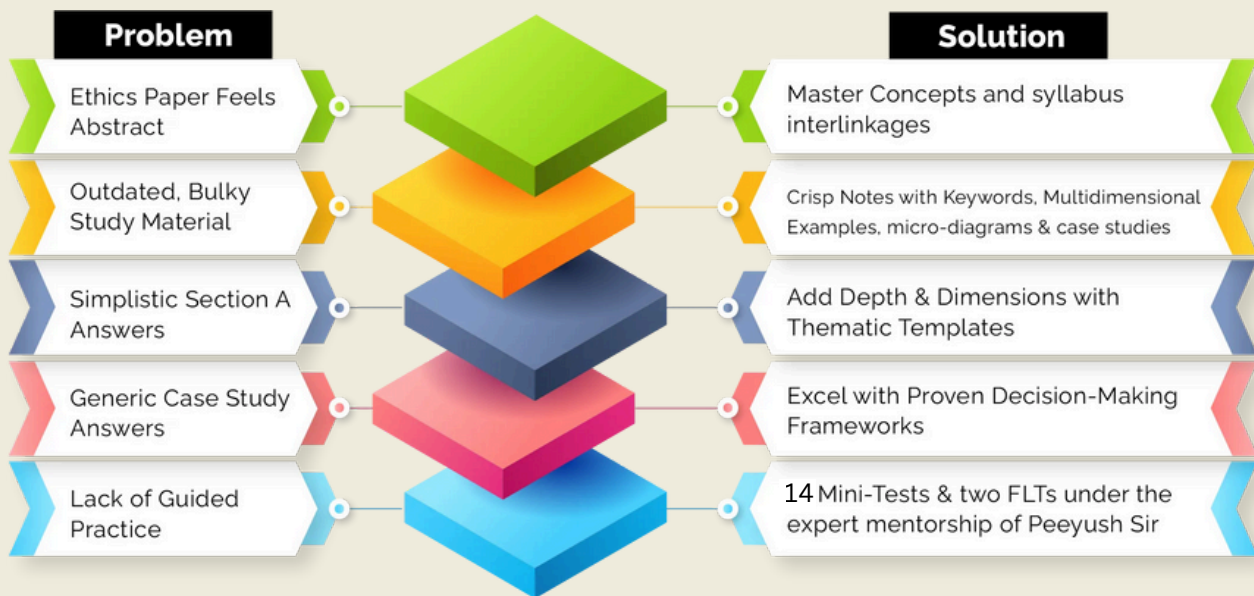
Problem

Ethics Paper Feels Abstract

Outdated, Bulky Study Material

Simplistic Section A Answers

Generic Case Study Answers

Lack of Guided Practice

Solution

Master Concepts and syllabus interlinkages

Crisp Notes with Keywords, Multidimensional Examples, micro-diagrams & case studies

Add Depth & Dimensions with Thematic Templates

Excel with Proven Decision-Making Frameworks

14 Mini-Tests & two FLTs under the expert mentorship of Peeyush Sir